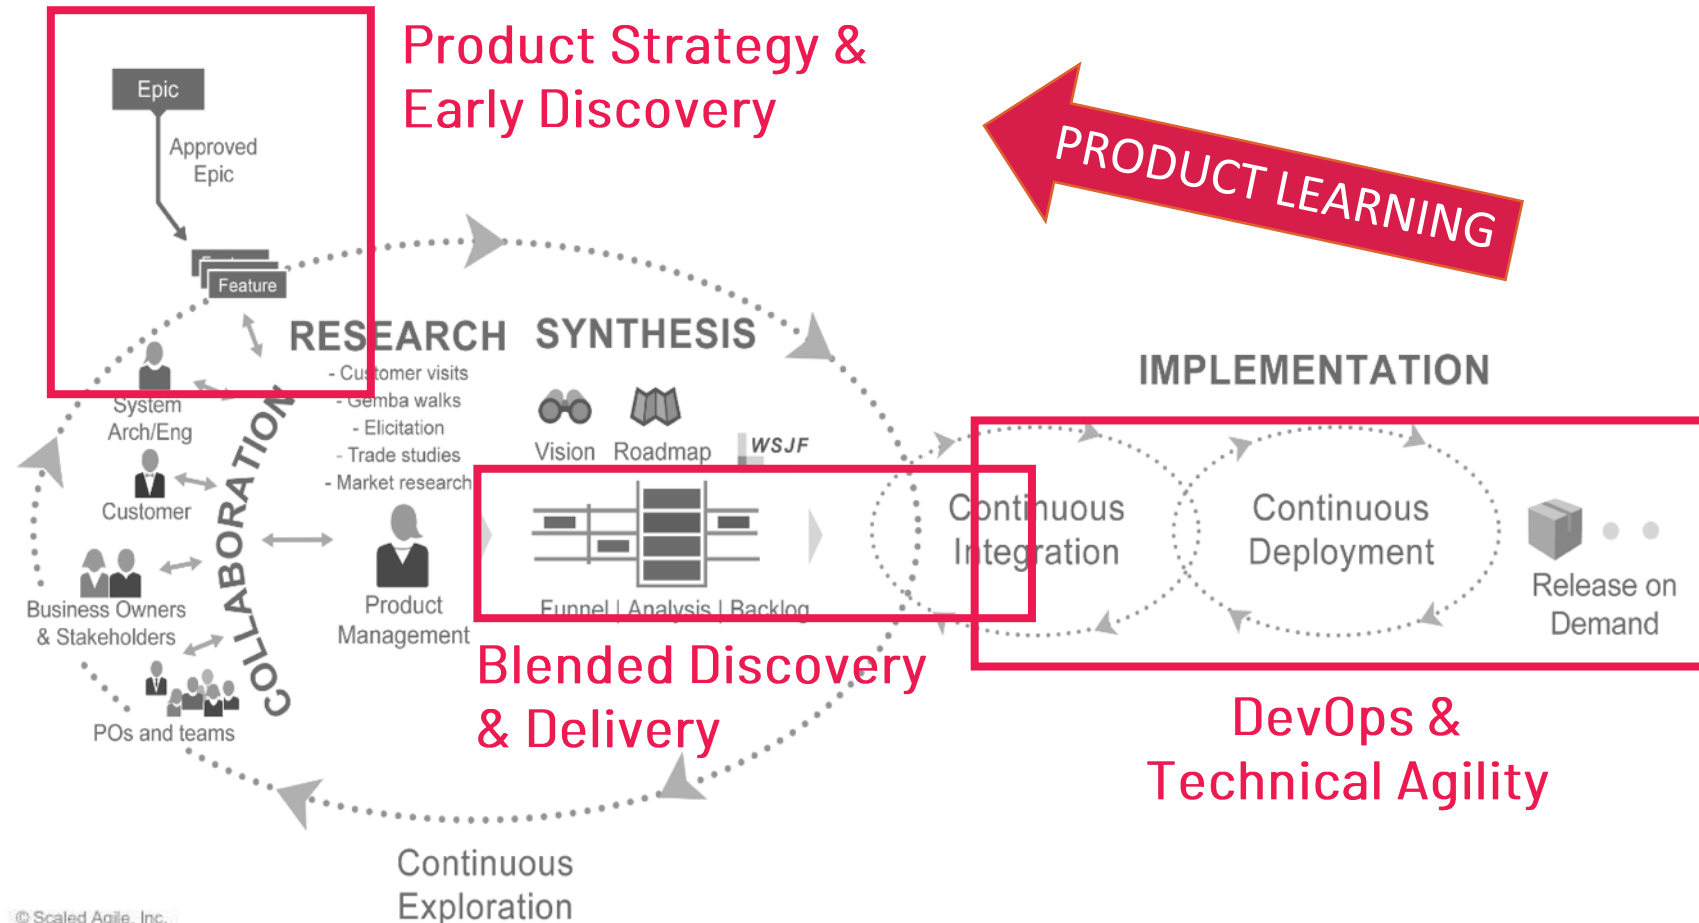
Product Strategy & Early Discovery

PRODUCT LEARNING

Epic

Approved Epic

Feature

RESEARCH

- Customer visits
- Gemba walks
- Elicitation
- Trade studies
- Market research

SYNTHESIS

Vision Roadmap

WSJF

Funnel | Analysis | Backlog

COLLABORATION

System Arch/Eng

Customer

Business Owners & Stakeholders

POs and teams

Product Management

IMPLEMENTATION

Continuous Integration

Continuous Deployment

Release on Demand

Blended Discovery & Delivery

DevOps & Technical Agility

Continuous Exploration

© Scaled Agile, Inc.